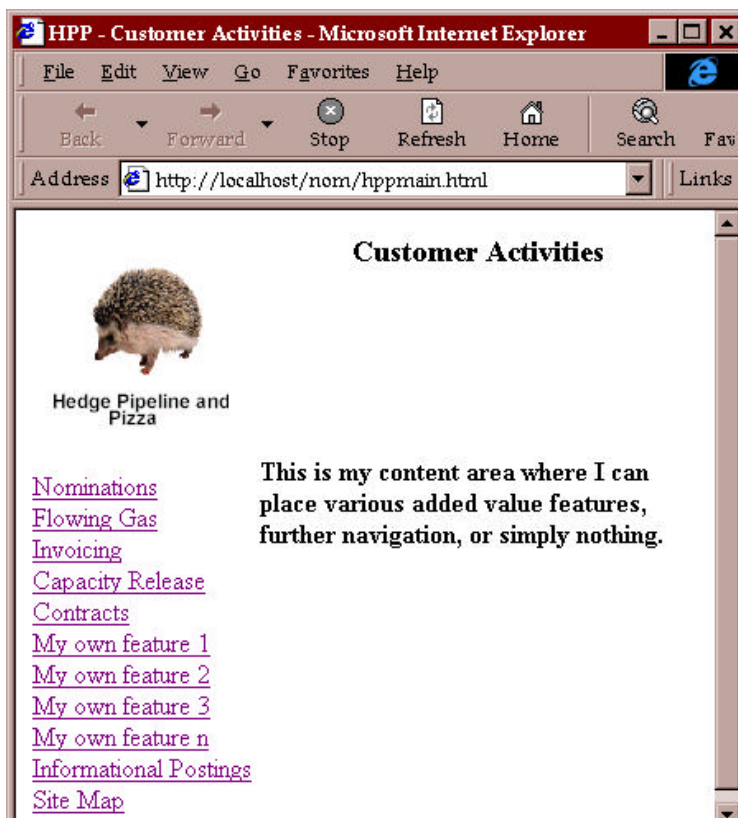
HPP - Customer Activities - Microsoft Internet Explorer

File Edit View Go Favorites Help

Back Forward Stop Refresh Home Search Fav

Address http://localhost/nom/hppmain.html Links

Customer Activities

Hedge Pipeline and Pizza

This is my content area where I can place various added value features, further navigation, or simply nothing.

Nominations
Flowing Gas
Invoicing
Capacity Release
Contracts
My own feature 1
My own feature 2
My own feature 3
My own feature n
Informational Postings
Site Map